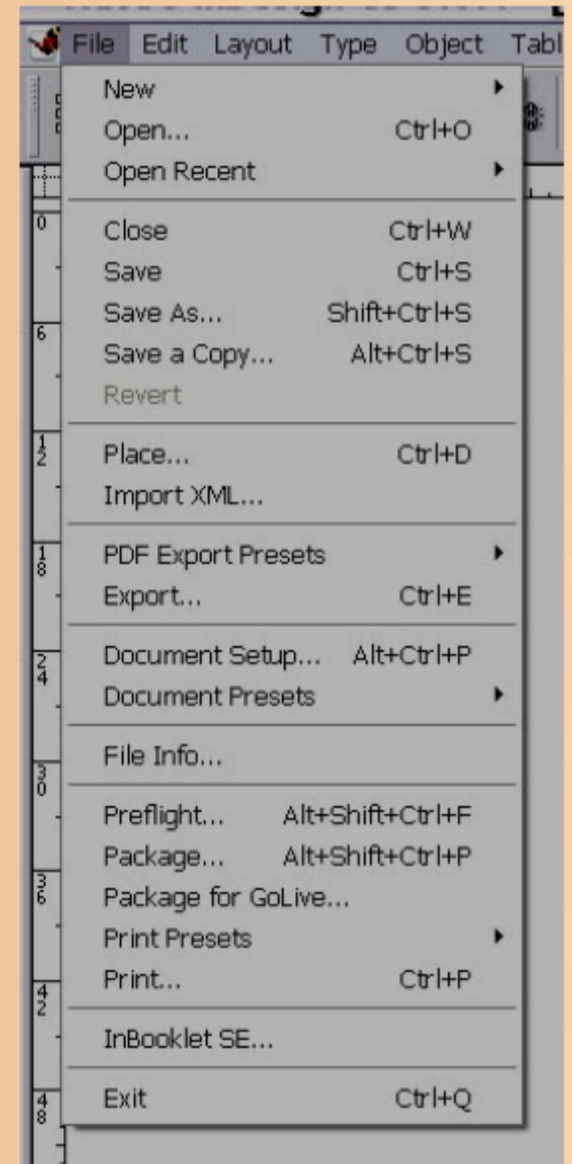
File Edit Layout Type Object Tabl

New
Open... Ctrl+O
Open Recent

Close Ctrl+W
Save Ctrl+S
Save As... Shift+Ctrl+S
Save a Copy... Alt+Ctrl+S
Revert

Place... Ctrl+D
Import XML...

PDF Export Presets
Export... Ctrl+E

Document Setup... Alt+Ctrl+P
Document Presets

File Info...

Preflight... Alt+Shift+Ctrl+F
Package... Alt+Shift+Ctrl+P
Package for GoLive...
Print Presets
Print... Ctrl+P

InBooklet SE...

Exit Ctrl+Q

0
6
12
18
24
30
36
42
48